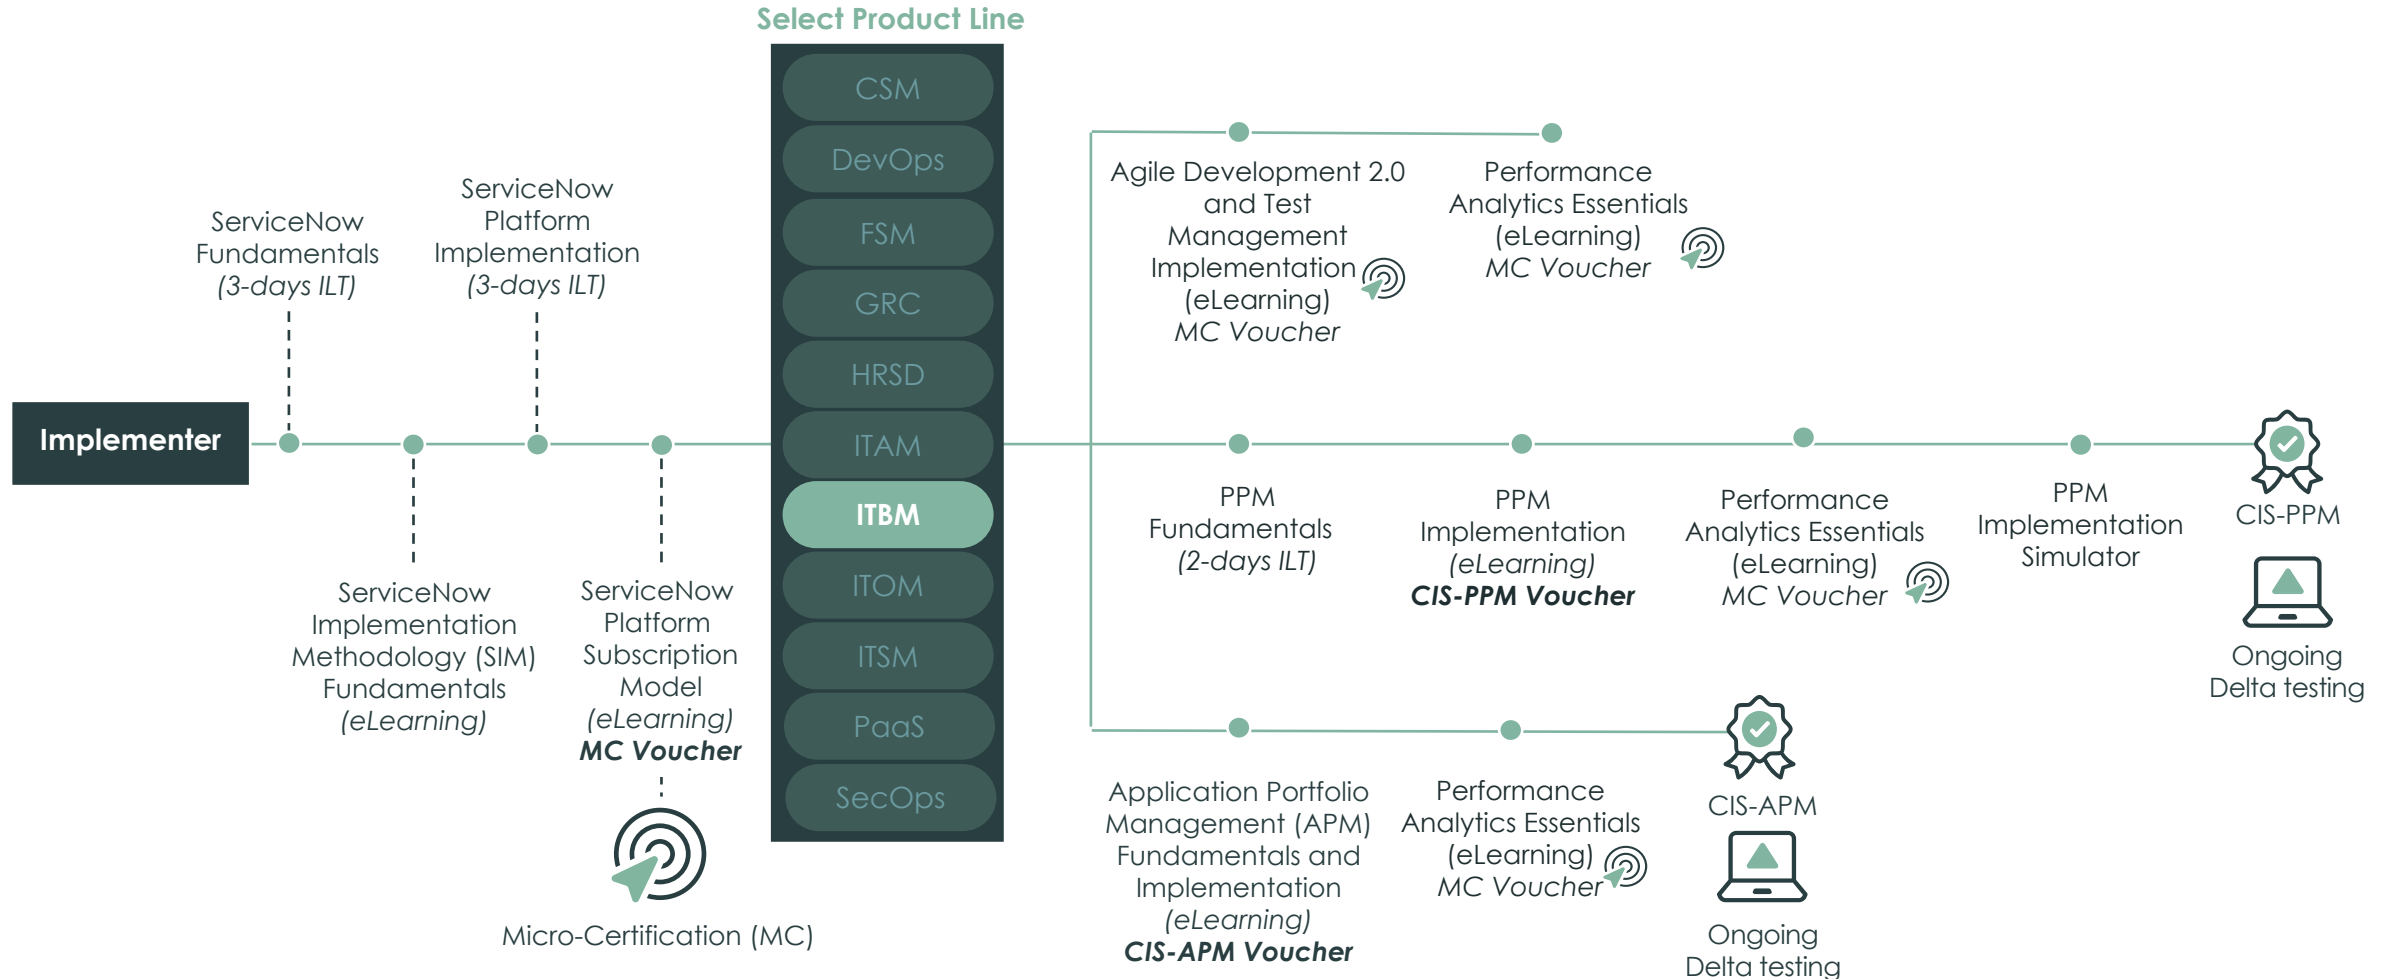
Select Product Line

CSM
DevOps
FSM
GRC
HRSD
ITAM
ITBM
ITOM
ITSM
PaaS
SecOps

Implementer

ServiceNow Fundamentals (3-days ILT)

ServiceNow Platform Implementation (3-days ILT)

ServiceNow Implementation Methodology (SIM) Fundamentals (eLearning)

ServiceNow Platform Subscription Model (eLearning) MC Voucher

Micro-Certification (MC)

Agile Development 2.0 and Test Management Implementation (eLearning) MC Voucher

Performance Analytics Essentials (eLearning) MC Voucher

PPM Fundamentals (2-days ILT)

PPM Implementation (eLearning) CIS-PPM Voucher

Performance Analytics Essentials (eLearning) MC Voucher

PPM Implementation Simulator

CIS-PPM

Ongoing Delta testing

Application Portfolio Management (APM) Fundamentals and Implementation (eLearning) CIS-APM Voucher

Performance Analytics Essentials (eLearning) MC Voucher

CIS-APM

Ongoing Delta testing